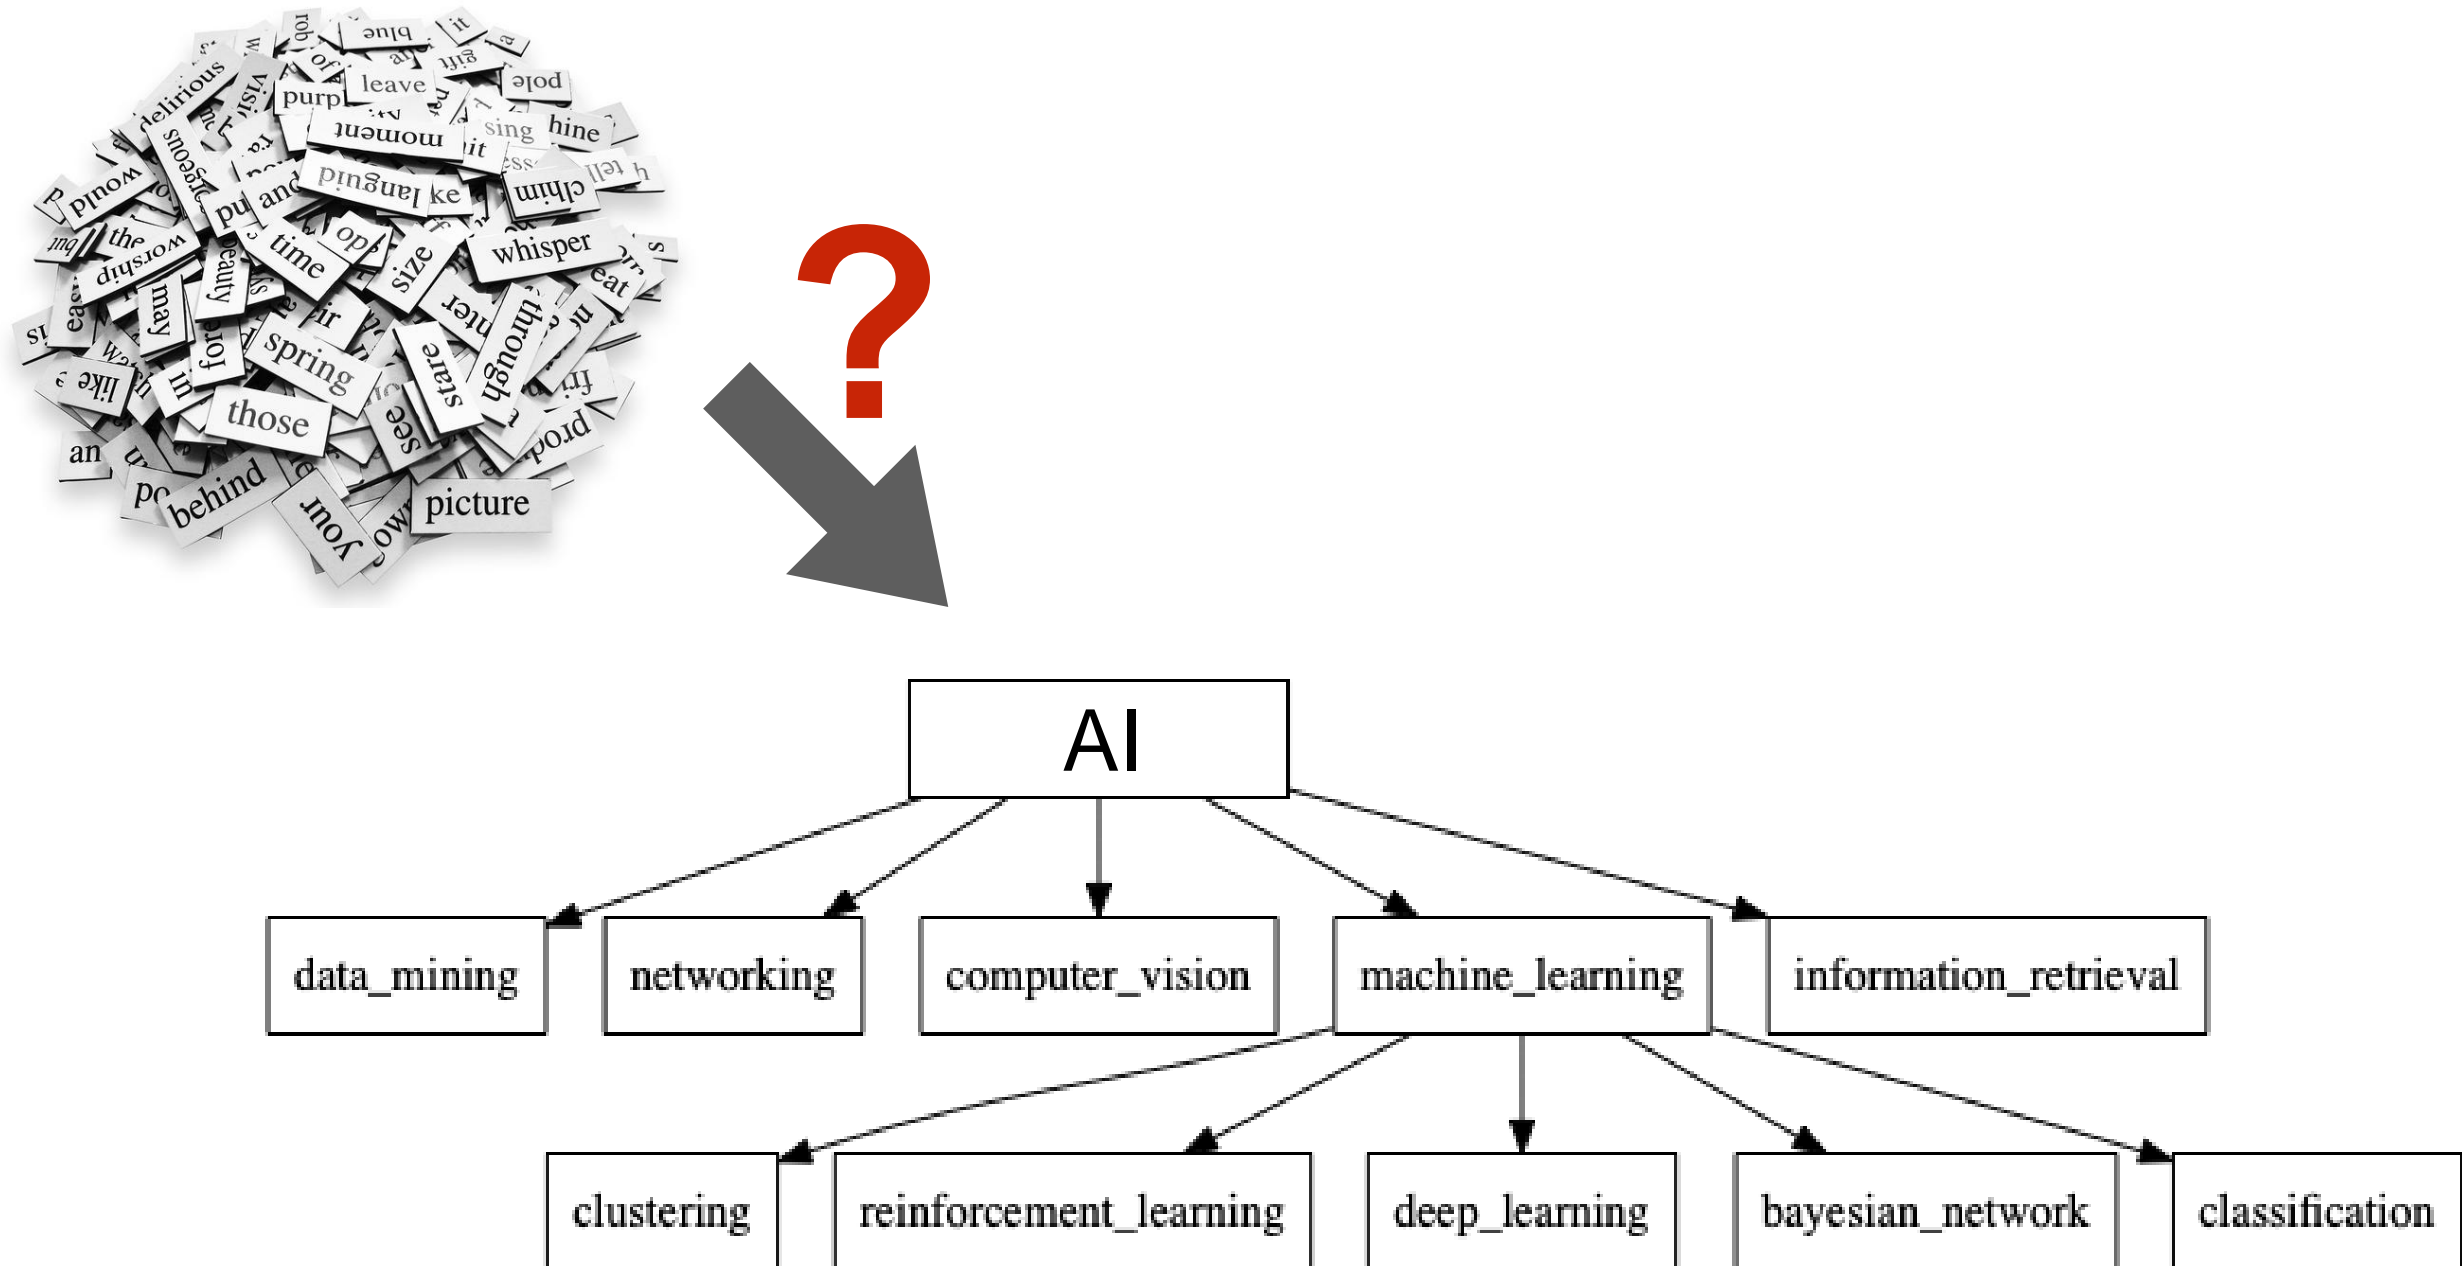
delirious gorgeous would the worship may beauty time spring those behind your picture through stare see size whisper language moment leave purple blue sing shine charm eat like for pole

?

AI

data_mining

networking

computer_vision

machine_learning

information_retrieval

clustering

reinforcement_learning

deep_learning

bayesian_network

classification